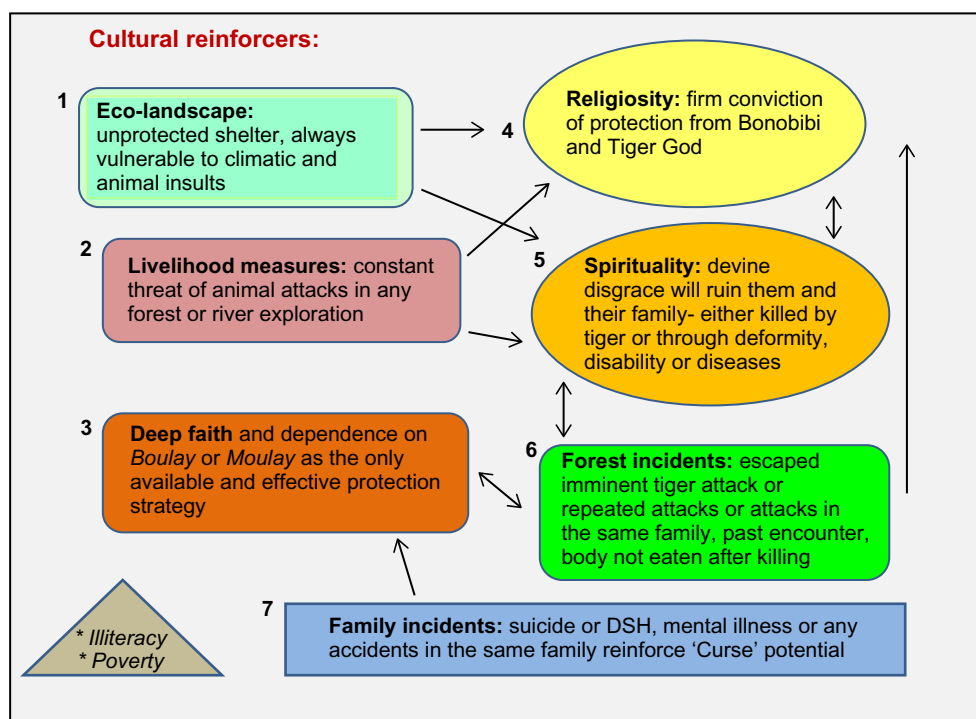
Cultural reinforcers:

1 **Eco-landscape:** unprotected shelter, always vulnerable to climatic and animal insults

4 **Religiosity:** firm conviction of protection from Bonobibi and Tiger God

2 **Livelihood measures:** constant threat of animal attacks in any forest or river exploration

5 **Spirituality:** devine disgrace will ruin them and their family- either killed by tiger or through deformity, disability or diseases

3 **Deep faith** and dependence on *Boulay* or *Moulay* as the only available and effective protection strategy

6 **Forest incidents:** escaped imminent tiger attack or repeated attacks or attacks in the same family, past encounter, body not eaten after killing

\* Illiteracy
\* Poverty

7 **Family incidents:** suicide or DSH, mental illness or any accidents in the same family reinforce 'Curse' potential